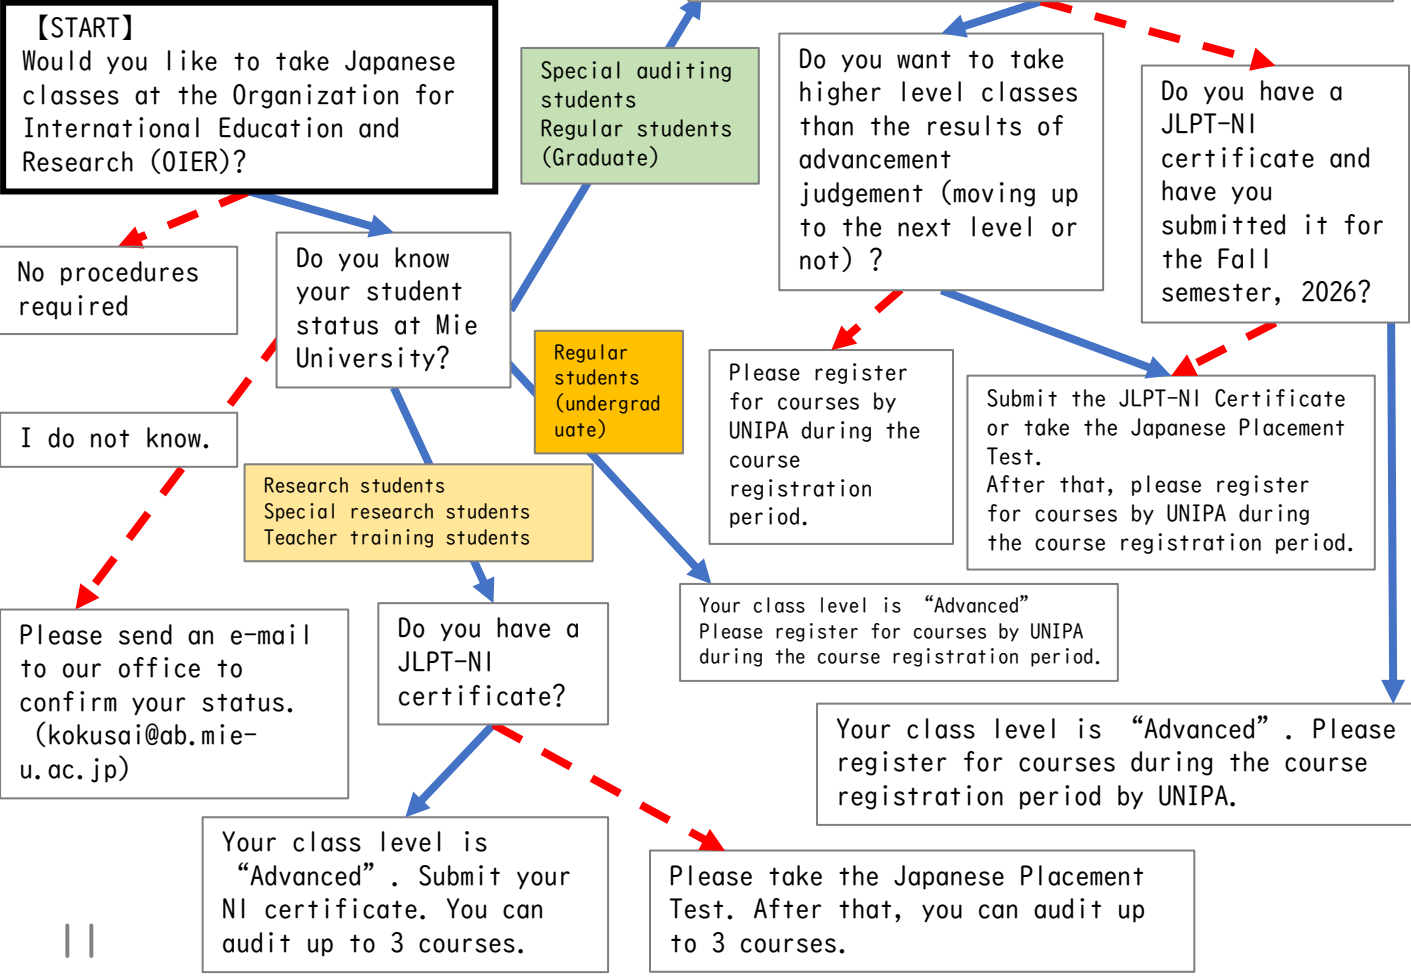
【START】
Would you like to take Japanese classes at the Organization for International Education and Research (OIER)?

No procedures required

Do you know your student status at Mie University?

I do not know.

Please send an e-mail to our office to confirm your status. (kokusai@ab.mie-u.ac.jp)

Special auditing students
Regular students (Graduate)

Regular students (undergraduate)

Research students
Special research students
Teacher training students

Do you have a JLPT-N1 certificate?

Your class level is “Advanced”. Submit your N1 certificate. You can audit up to 3 courses.

Please take the Japanese Placement Test. After that, you can audit up to 3 courses.

Do you want to take higher level classes than the results of advancement judgement (moving up to the next level or not)?

Please register for courses by UNIPA during the course registration period.

Your class level is “Advanced”
Please register for courses by UNIPA during the course registration period.

Do you have a JLPT-N1 certificate and have you submitted it for the Fall semester, 2026?

Submit the JLPT-N1 Certificate or take the Japanese Placement Test.
After that, please register for courses by UNIPA during the course registration period.

Your class level is “Advanced”. Please register for courses during the course registration period by UNIPA.

||